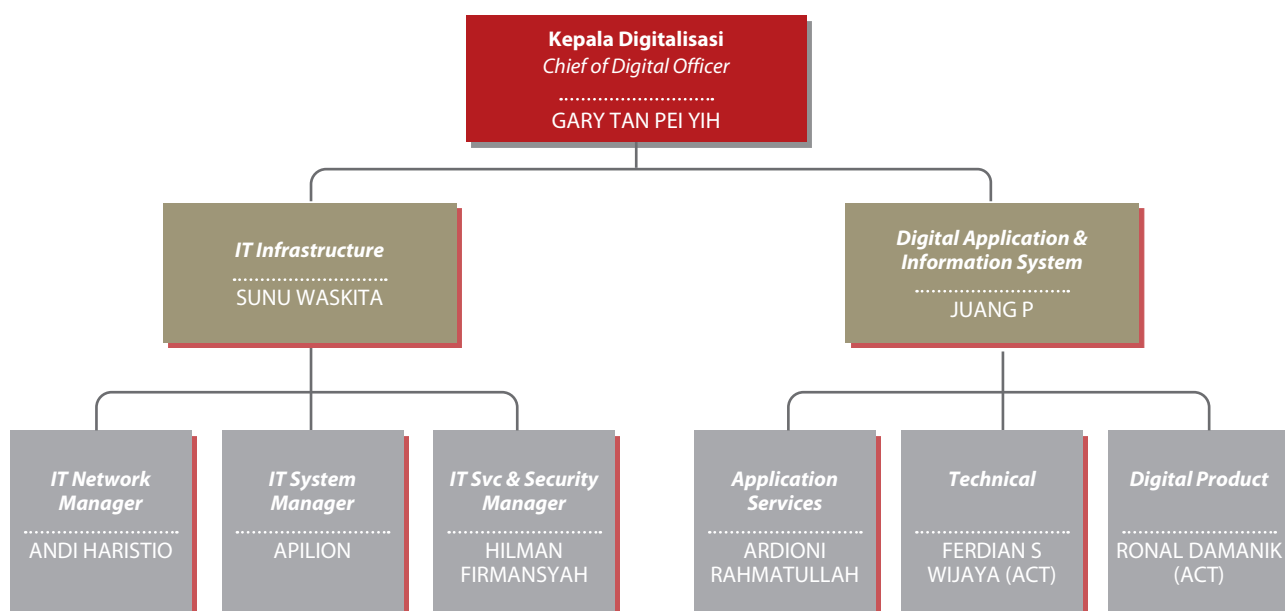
Kepala Digitalisasi
Chief of Digital Officer
GARY TAN PEI YIH

IT Infrastructure
SUNU WASKITA

Digital Application & Information System
JUANG P

IT Network Manager
ANDI HARISTIO

IT System Manager
APILION

IT Svc & Security Manager
HILMAN FIRMANSYAH

Application Services
ARDIONI RAHMATULLAH

Technical
FERDIAN S WIJAYA (ACT)

Digital Product
RONAL DAMANIK (ACT)